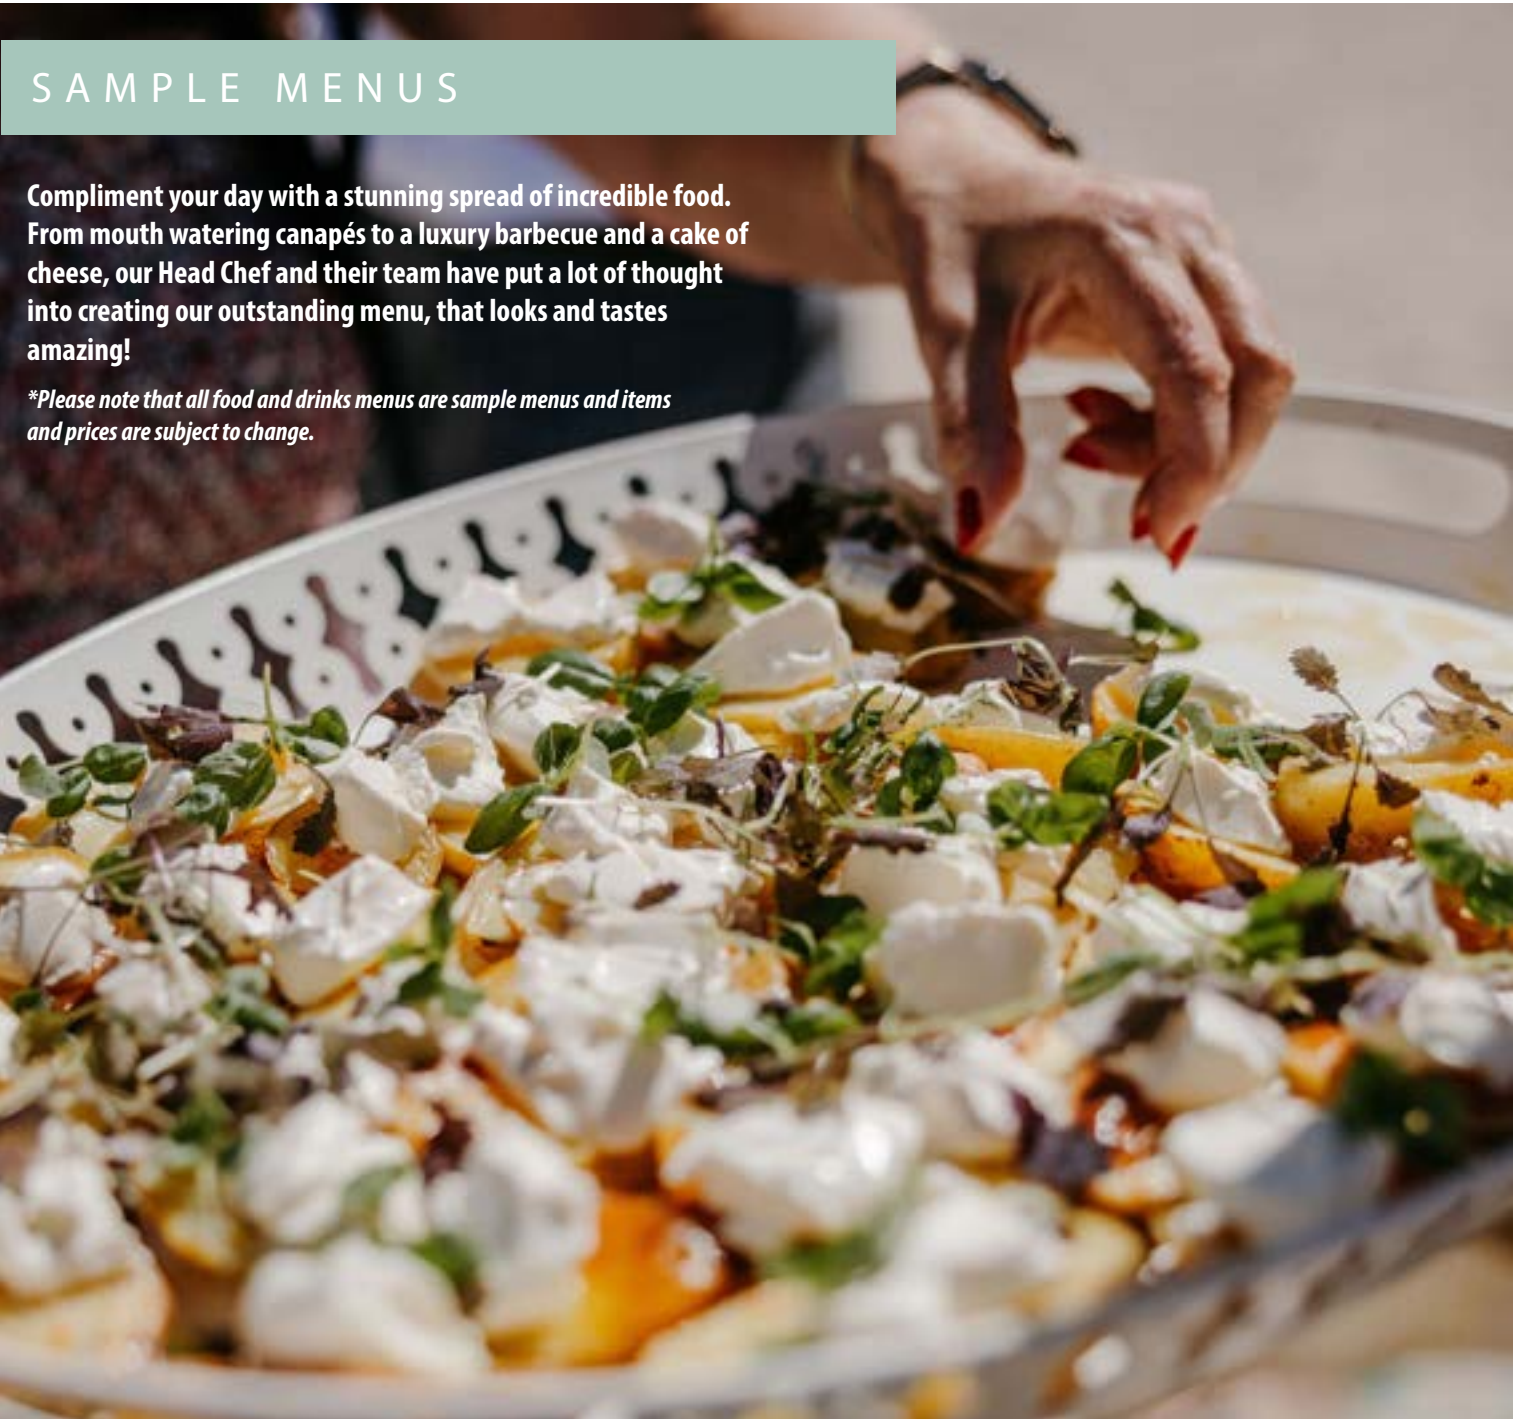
SAMPLE MENUS

Compliment your day with a stunning spread of incredible food. From mouth watering canapés to a luxury barbecue and a cake of cheese, our Head Chef and their team have put a lot of thought into creating our outstanding menu, that looks and tastes amazing!

*Please note that all food and drinks menus are sample menus and items and prices are subject to change.